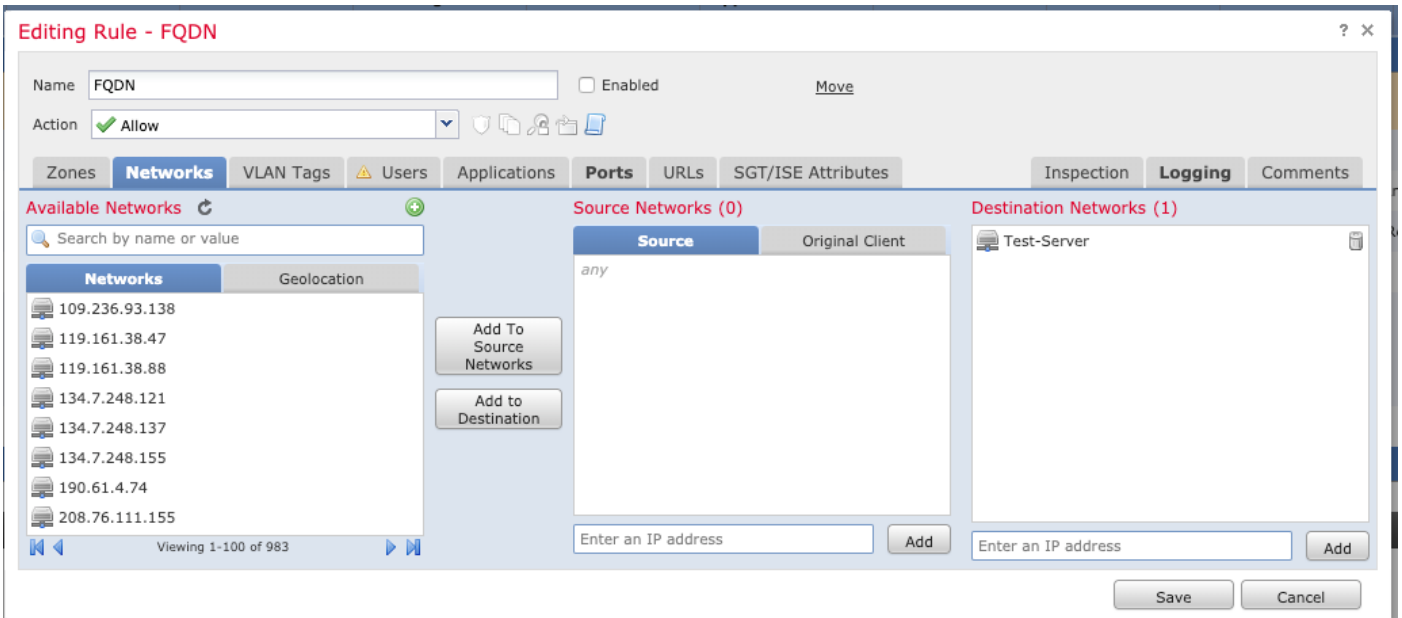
Editing Rule - FQDN

? ×

Name FQDN

Enabled

Move

Action Allow

Zones Networks VLAN Tags Users Applications Ports URLs SGT/ISE Attributes Inspection Logging Comments

Available Networks

Search by name or value

Networks Geolocation

109.236.93.138
119.161.38.47
119.161.38.88
134.7.248.121
134.7.248.137
134.7.248.155
190.61.4.74
208.76.111.155

Viewing 1-100 of 983

Add To Source Networks

Add to Destination

Source Networks (0)

Source Original Client

any

Enter an IP address

Add

Destination Networks (1)

Test-Server

Enter an IP address

Add

Save Cancel